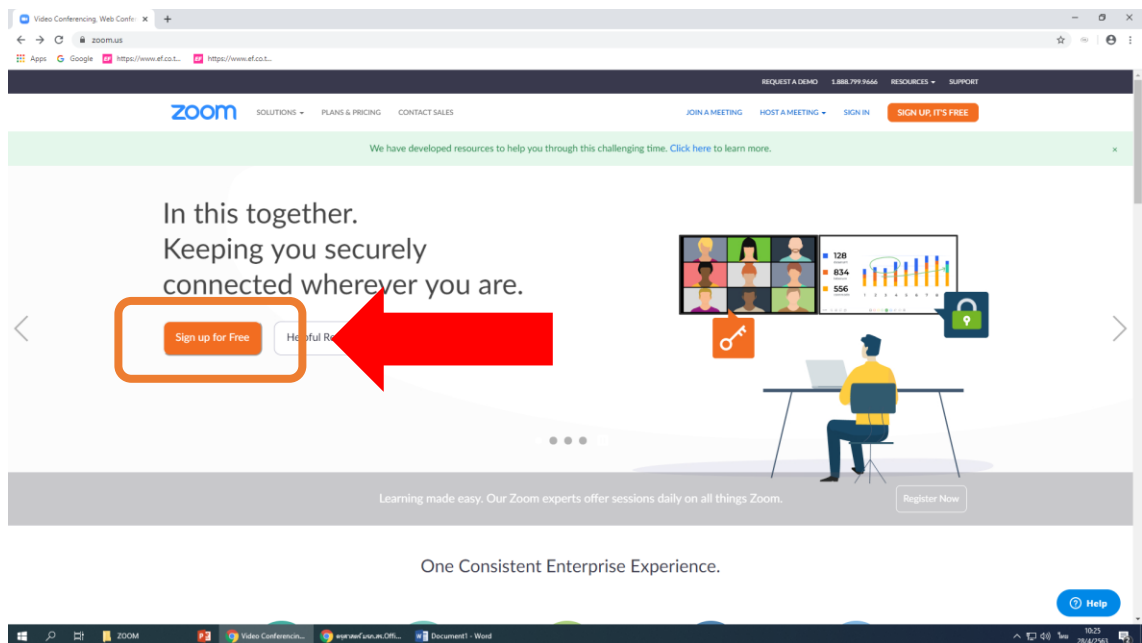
Video Conferencing, Web Confe ×
zoom.us
Apps Google https://www.ef.co.t... https://www.ef.co.t...

REQUEST A DEMO 1.888.799.9666 RESOURCES SUPPORT

zoom SOLUTIONS PLANS & PRICING CONTACT SALES JOIN A MEETING HOST A MEETING SIGN IN SIGN UP, IT'S FREE

We have developed resources to help you through this challenging time. Click here to learn more.

In this together.
Keeping you securely connected wherever you are.

Sign up for Free He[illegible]ful Re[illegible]

128
834
556

Learning made easy. Our Zoom experts offer sessions daily on all things Zoom. Register Now

One Consistent Enterprise Experience.

Help

ZOOM Video Conferencin... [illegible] Document1 - Word 10:25 28/4/2563